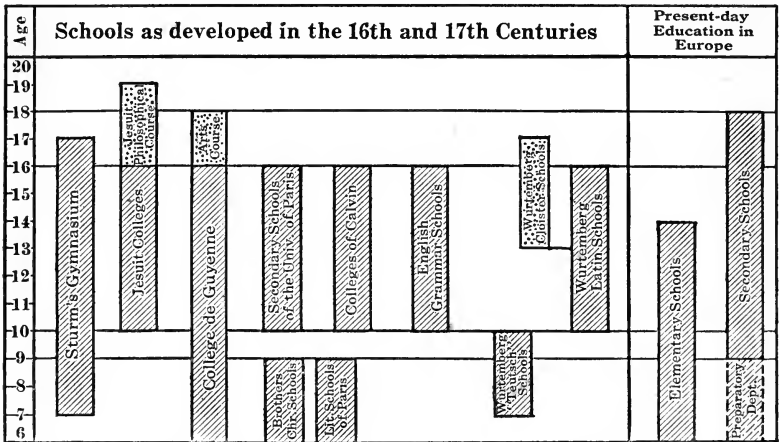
| Age | Schools as developed in the 16th and 17th Centuries | Present-day Education in Europe |
|---|---|---|

20
19
18
17
16
15
14
13
12
11
10
9
8
7
6

Sturm's Gymnasium

Jesuit Colleges

Jesuit Philosophical Course

College de Guyenne

Arts Course

Secondary Schools of the Univ. of Paris

Brothers Chr. Schools

Lit. Schools of Paris

Colleges of Calvin

English Grammar Schools

Würtemberg Teutsch Schools

Würtemberg Cloister Schools

Würtemberg Latin Schools

Elementary Schools

Secondary Schools

Preparatory Dept.